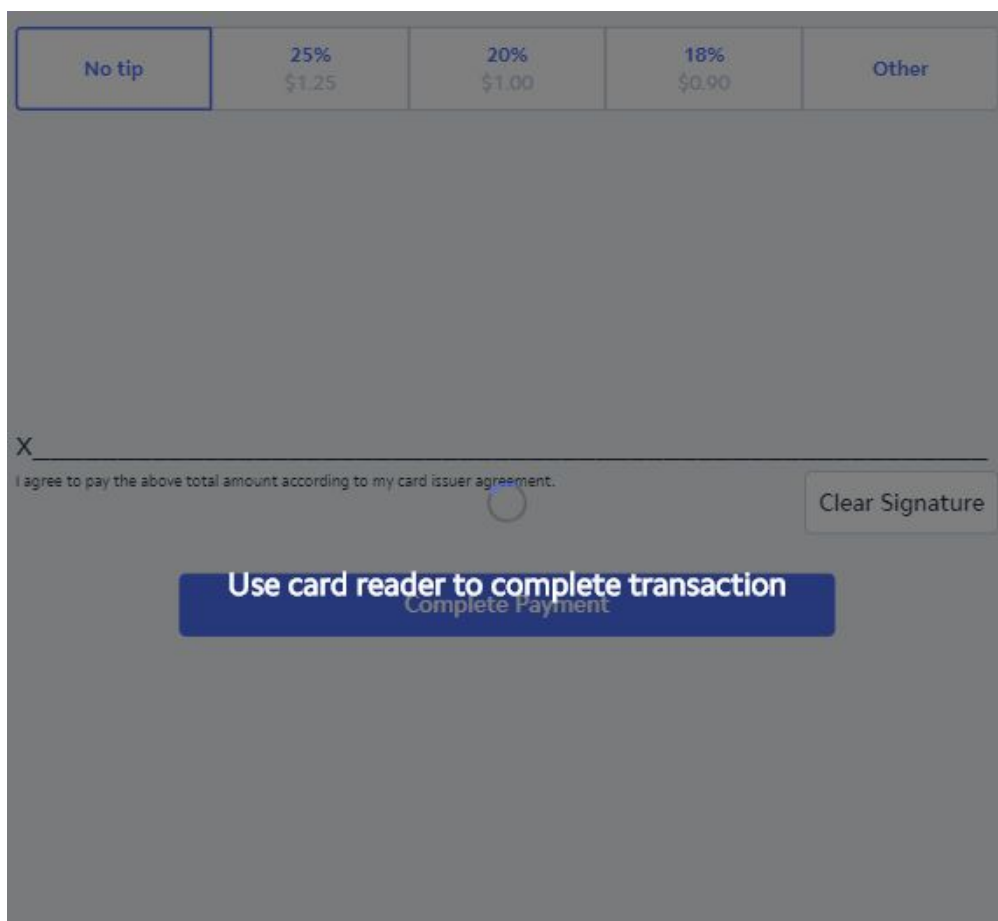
| No tip | 25% $1.25 | 20% $1.00 | 18% $0.90 | Other |
|---|---|---|---|---|

X

I agree to pay the above total amount according to my card issuer agreement.

Clear Signature

Use card reader to complete transaction

Complete Payment